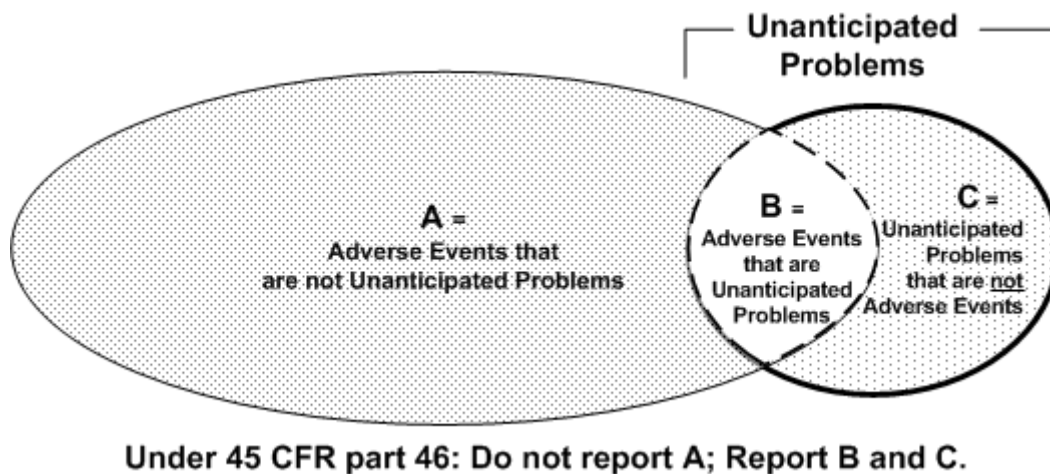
Unanticipated Problems

A =
Adverse Events that are not Unanticipated Problems

B =
Adverse Events that are Unanticipated Problems

C =
Unanticipated Problems that are not Adverse Events

Under 45 CFR part 46: Do not report A; Report B and C.